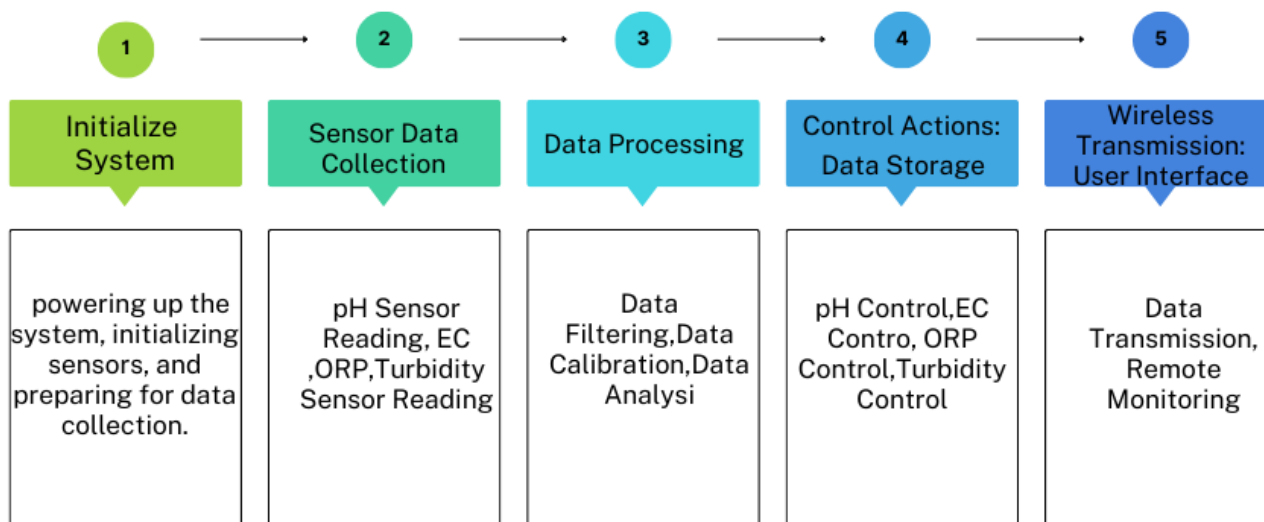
1

2

3

4

5

Initialize System

Sensor Data Collection

Data Processing

Control Actions: Data Storage

Wireless Transmission: User Interface

powering up the system, initializing sensors, and preparing for data collection.

pH Sensor Reading, EC ,ORP,Turbidity Sensor Reading

Data Filtering,Data Calibration,Data Analysi

pH Control,EC Contro, ORP Control,Turbidity Control

Data Transmission, Remote Monitoring